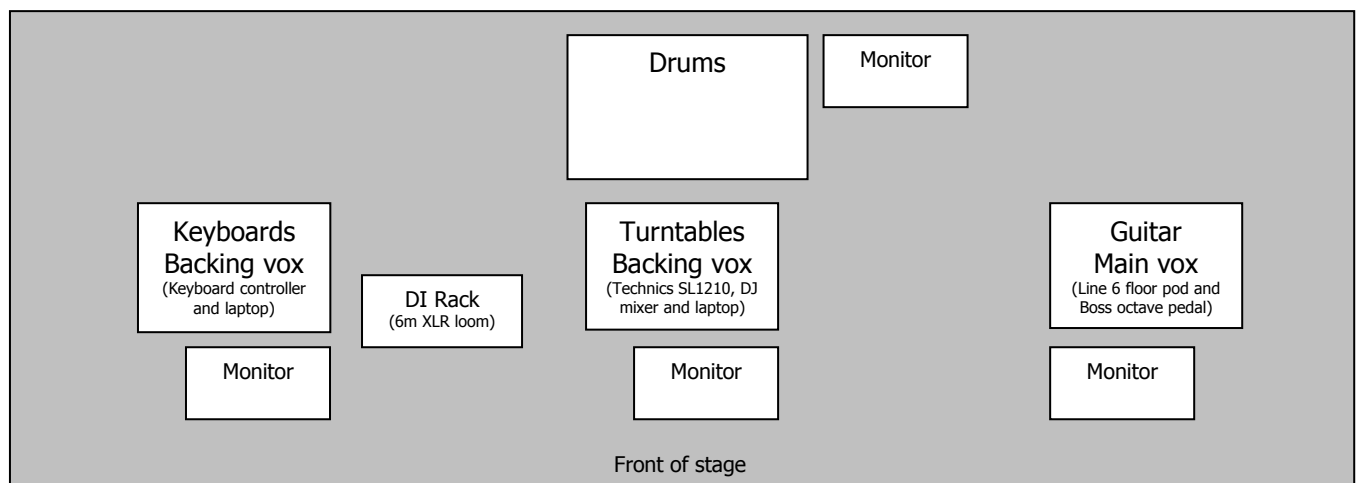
Drums

Monitor

Keyboards
Backing vox
(Keyboard controller and laptop)

DI Rack
(6m XLR loom)

Turntables
Backing vox
(Technics SL1210, DJ mixer and laptop)

Guitar
Main vox
(Line 6 floor pod and Boss octave pedal)

Monitor

Monitor

Monitor

Front of stage